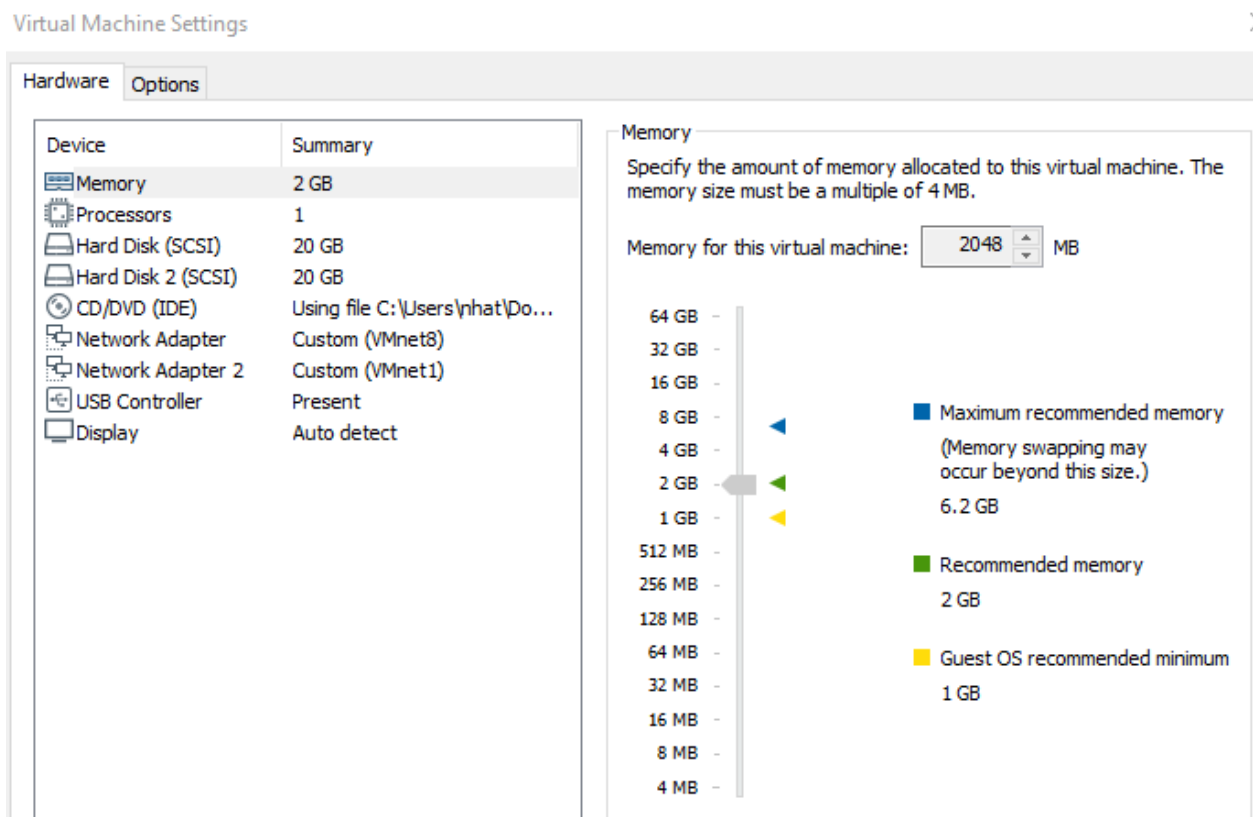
Virtual Machine Settings

Hardware | Options

| Device | Summary |
|---|---|
| Memory | 2 GB |
| Processors | 1 |
| Hard Disk (SCSI) | 20 GB |
| Hard Disk 2 (SCSI) | 20 GB |
| CD/DVD (IDE) | Using file C:\Users\nhat\Do... |
| Network Adapter | Custom (VMnet8) |
| Network Adapter 2 | Custom (VMnet1) |
| USB Controller | Present |
| Display | Auto detect |

Memory

Specify the amount of memory allocated to this virtual machine. The memory size must be a multiple of 4 MB.

Memory for this virtual machine: 2048 MB

64 GB
32 GB
16 GB
8 GB
4 GB
2 GB
1 GB
512 MB
256 MB
128 MB
64 MB
32 MB
16 MB
8 MB
4 MB

Maximum recommended memory
(Memory swapping may occur beyond this size.)
6.2 GB

Recommended memory
2 GB

Guest OS recommended minimum
1 GB